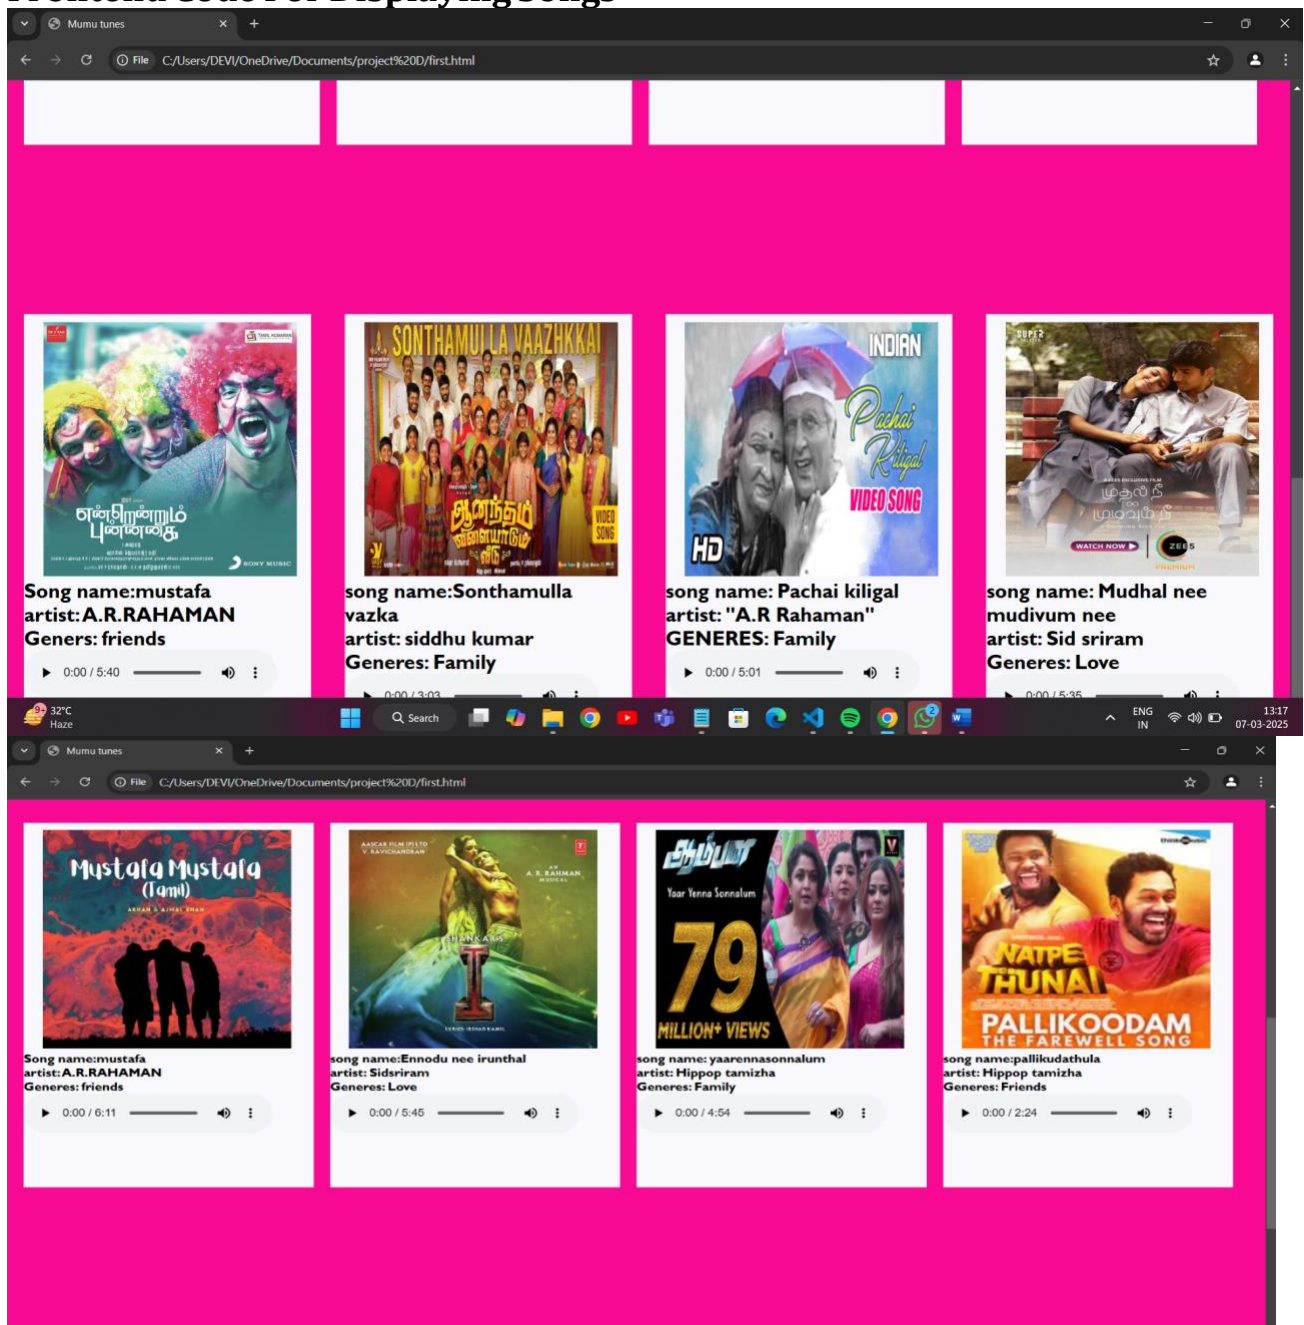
Mumu tunes
File C:/Users/DEVI/OneDrive/Documents/project%20D/first.html

Song name:mustafa
artist:A.R.RAHAMAN
Geners: friends
0:00 / 5:40

song name:Sonthamulla vazka
artist: siddhu kumar
Generes: Family
0:00 / 3:03

song name: Pachai kiligal
artist: "A.R Rahaman"
GENERES: Family
0:00 / 5:01

song name: Mudhal nee mudivum nee
artist: Sid sriram
Generes: Love
0:00 / 5:35

32°C
Haze
Search
ENG
IN
13:17
07-03-2025

Mumu tunes
File C:/Users/DEVI/OneDrive/Documents/project%20D/first.html

Mustafa Mustafa (Tamil)
Song name:mustafa
artist:A.R.RAHAMAN
Generes: friends
0:00 / 6:11

song name:Ennodu nee irunthal
artist: Sidsriram
Generes: Love
0:00 / 5:45

Yaar Yenna Sonnalum
79 MILLION+ VIEWS
song name: yaarennasonnalum
artist: Hippop tamizha
Generes: Family
0:00 / 4:54

NATPE THUNAI
PALLIKOODAM THE FAREWELL SONG
song name:pallikudathula
artist: Hippop tamizha
Generes: Friends
0:00 / 2:24